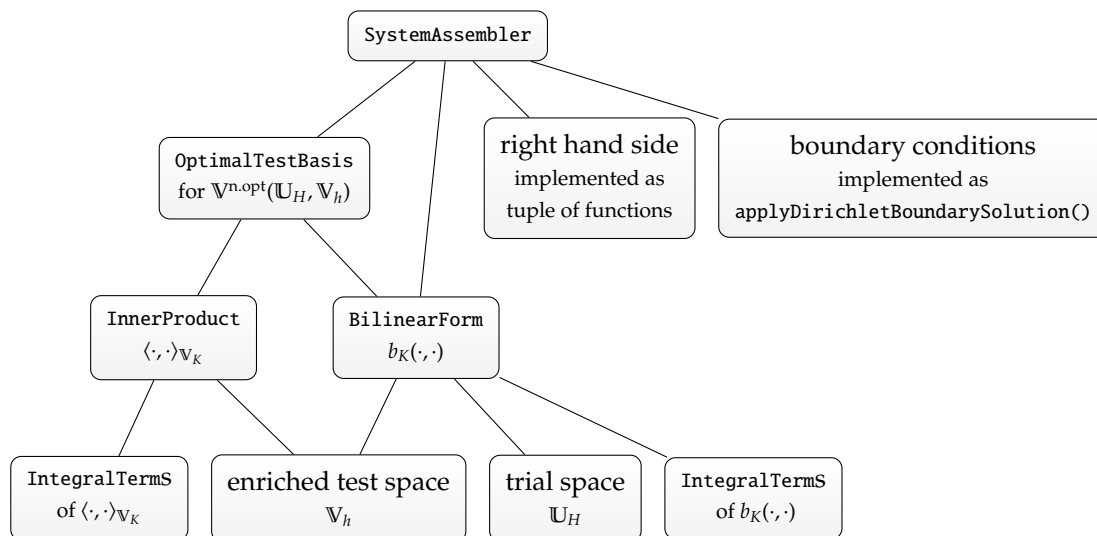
SystemAssembler

OptimalTestBasis
for $\mathbb{V}^{\text{n.opt}}(\mathbb{U}_H, \mathbb{V}_h)$

right hand side
implemented as
tuple of functions

boundary conditions
implemented as
applyDirichletBoundarySolution()

InnerProduct
$\langle\cdot,\cdot\rangle_{\mathbb{V}_K}$

BilinearForm
$b_K(\cdot,\cdot)$

IntegralTermS
of $\langle\cdot,\cdot\rangle_{\mathbb{V}_K}$

enriched test space
$\mathbb{V}_h$

trial space
$\mathbb{U}_H$

IntegralTermS
of $b_K(\cdot,\cdot)$